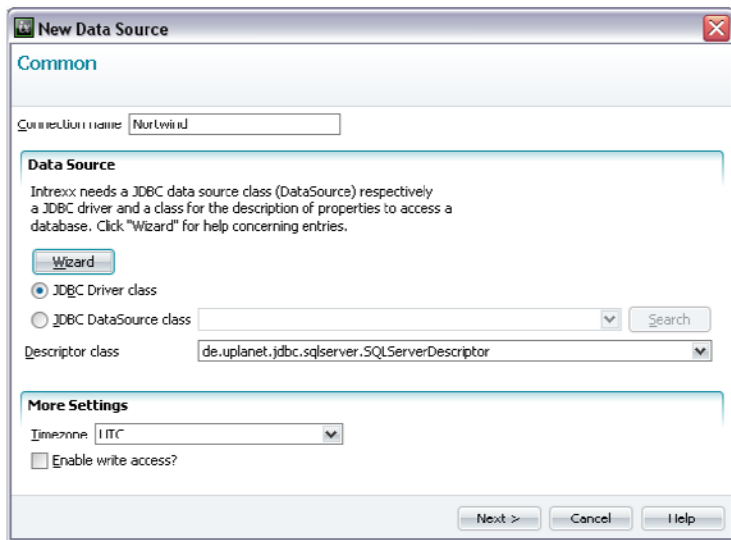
New Data Source

Common

Connection name Nortwind

Data Source

Intrexx needs a JDBC data source class (DataSource) respectively a JDBC driver and a class for the description of properties to access a database. Click "Wizard" for help concerning entries.

Wizard

JDBC Driver class

JDBC DataSource class

Search

Descriptor class de.uplanet.jdbc.sqlserver.SQLServerDescriptor

More Settings

Timezone UTC

Enable write access?

Next >

Cancel

Help